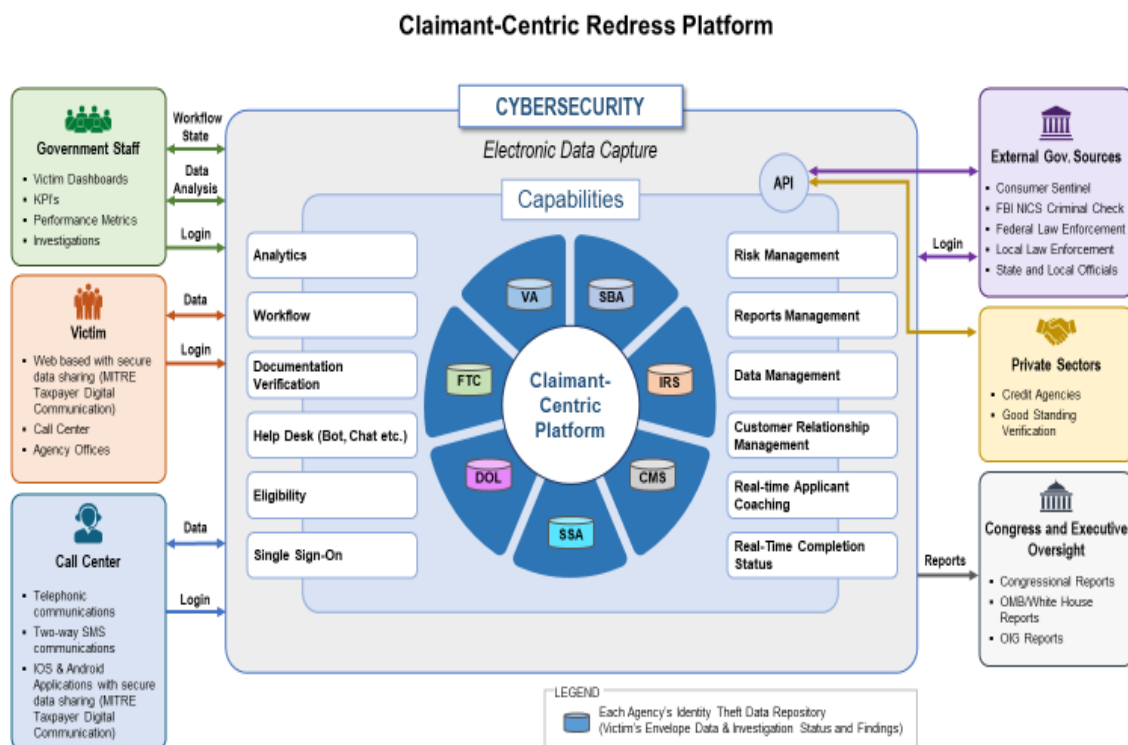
Claimant-Centric Redress Platform

Government Staff
- Victim Dashboards
- KPI's
- Performance Metrics
- Investigations

Workflow State

Data Analysis

Login

Victim
- Web based with secure data sharing (MITRE Taxpayer Digital Communication)
- Call Center
- Agency Offices

Data

Login

Call Center
- Telephonic communications
- Two-way SMS communications
- IOS & Android Applications with secure data sharing (MITRE Taxpayer Digital Communication)

Data

Login

CYBERSECURITY

Electronic Data Capture

API

Capabilities

Analytics

Workflow

Documentation Verification

Help Desk (Bot, Chat etc.)

Eligibility

Single Sign-On

VA

SBA

IRS

CMS

SSA

DOL

FTC

Claimant-Centric Platform

Risk Management

Reports Management

Data Management

Customer Relationship Management

Real-time Applicant Coaching

Real-Time Completion Status

External Gov. Sources
- Consumer Sentinel
- FBI NICS Criminal Check
- Federal Law Enforcement
- Local Law Enforcement
- State and Local Officials

Login

Private Sectors
- Credit Agencies
- Good Standing Verification

Reports

Congress and Executive Oversight
- Congressional Reports
- OMB/White House Reports
- OIG Reports

LEGEND
Each Agency's Identity Theft Data Repository (Victim's Envelope Data & Investigation Status and Findings)